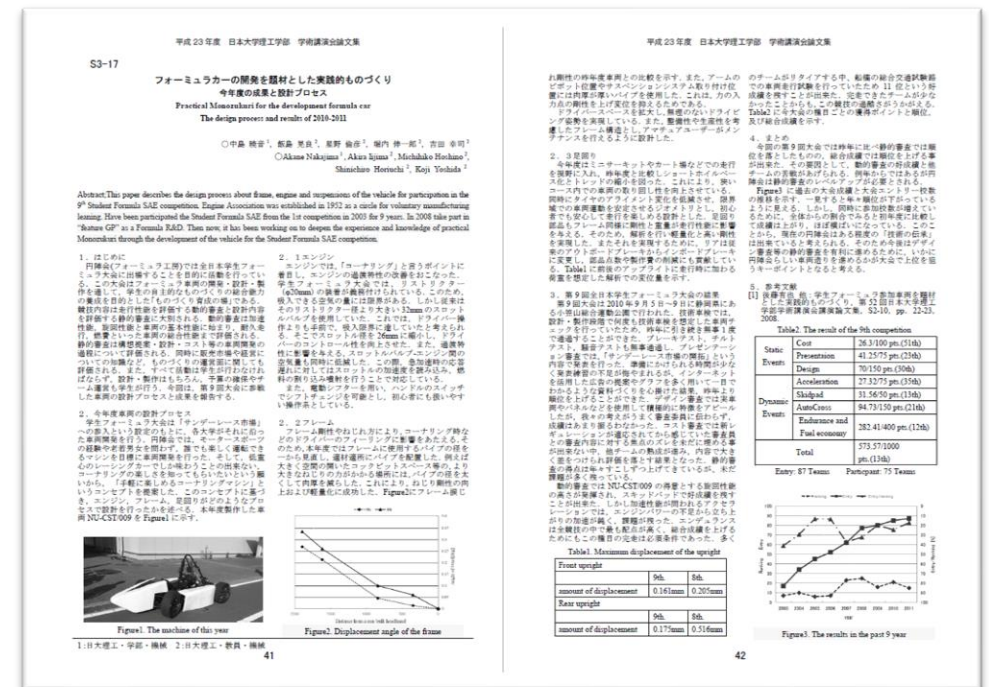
平成 23 年度 日本大学理工学部 学術講演会論文集

S3-17

フォーミュラカーの開発を題材とした実践的ものづくり
今年度の成果と設計プロセス

Practical Monozukuri for the development formula car
The design process and results of 2010-2011

○中島 暁吉¹，飯島 晃良²，星野 倫彦²，堀内 伸一郎²，吉田 幸司²
○Akane Nakajima¹, Akira Iijima², Michihiko Hoshino², Shinichiro Horiuchi², Koji Yoshida²

Abstract;This paper describes the design process about frame, engine and suspensions of the vehicle for participation in the 9th Student Formula SAE competition. Engine Association was established in 1952 as a circle for voluntary manufacturing leaning. Have been participated the Student Formula SAE from the 1st competition in 2003 for 9 years. In 2008 take part in "feature GP" as a Formula R&D. Then now, it has been working on to deepen the experience and knowledge of practical Monozukuri through the development of the vehicle for the Student Formula SAE competition.

1．はじめに
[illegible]

2．今年度車両の設計プロセス
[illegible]

2．1エンジン
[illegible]

2．2フレーム
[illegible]

Figure1. The machine of this year

Figure2. Displacement angle of the frame

1：日大理工・学部・機械 2：日大理工・教員・機械

41

平成 23 年度 日本大学理工学部 学術講演会論文集

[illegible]

2．3足回り
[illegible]

3．第 9 回全日本学生フォーミュラ大会の結果
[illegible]

Table1. Maximum displacement of the upright

| Front upright | | |
|---|---|---|
| | 9th. | 8th. |
| amount of displacement | 0.161mm | 0.205mm |
| Rear upright | | |
| | 9th. | 8th. |
| amount of displacement | 0.175mm | 0.516mm |

4．まとめ
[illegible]

5．参考文献
[1] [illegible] S2-10, pp. 22-23, 2008.

Table2. The result of the 9th competition

| | | |
|---|---|---|
| Static Events | Cost | 26.3/100 pts.(51th) |
| | Presentation | 41.25/75 pts.(23th) |
| | Design | 70/150 pts.(30th) |
| Dynamic Events | Acceleration | 27.32/75 pts.(35th) |
| | Skidpad | 31.56/50 pts.(31th) |
| | AutoCross | 94.73/150 pts.(21th) |
| | Endurance and Fuel economy | 282.41/400 pts.(12th) |
| Total | | 573.57/1000 pts.(13th) |

Entry: 87 Teams  Particpant: 75 Teams

Figure3. The results in the past 9 year

42